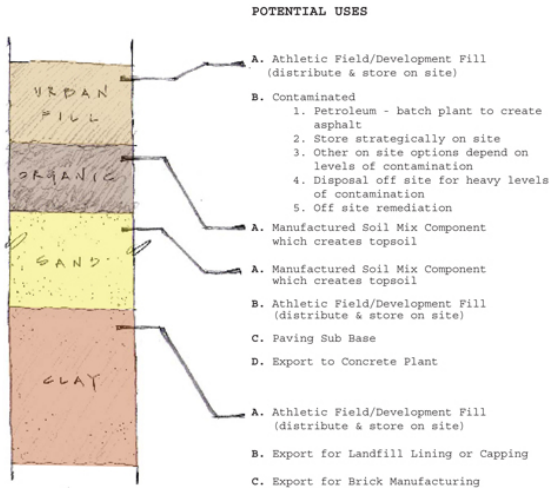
POTENTIAL USES

URBAN FILL

ORGANIC

SAND

CLAY

A. Athletic Field/Development Fill (distribute & store on site)

B. Contaminated
1. Petroleum - batch plant to create asphalt
2. Store strategically on site
3. Other on site options depend on levels of contamination
4. Disposal off site for heavy levels of contamination
5. Off site remediation

A. Manufactured Soil Mix Component which creates topsoil

A. Manufactured Soil Mix Component which creates topsoil

B. Athletic Field/Development Fill (distribute & store on site)

C. Paving Sub Base

D. Export to Concrete Plant

A. Athletic Field/Development Fill (distribute & store on site)

B. Export for Landfill Lining or Capping

C. Export for Brick Manufacturing